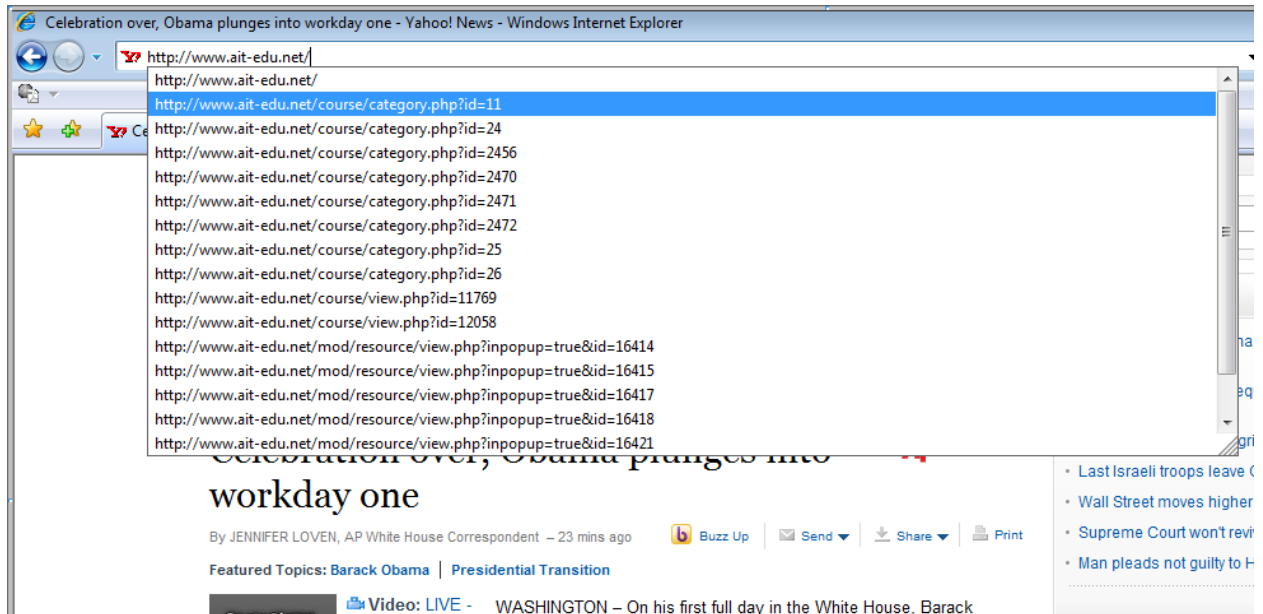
Celebration over, Obama plunges into workday one - Yahoo! News - Windows Internet Explorer

http://www.ait-edu.net/

http://www.ait-edu.net/
http://www.ait-edu.net/course/category.php?id=11
http://www.ait-edu.net/course/category.php?id=24
http://www.ait-edu.net/course/category.php?id=2456
http://www.ait-edu.net/course/category.php?id=2470
http://www.ait-edu.net/course/category.php?id=2471
http://www.ait-edu.net/course/category.php?id=2472
http://www.ait-edu.net/course/category.php?id=25
http://www.ait-edu.net/course/category.php?id=26
http://www.ait-edu.net/course/view.php?id=11769
http://www.ait-edu.net/course/view.php?id=12058
http://www.ait-edu.net/mod/resource/view.php?inpopup=true&id=16414
http://www.ait-edu.net/mod/resource/view.php?inpopup=true&id=16415
http://www.ait-edu.net/mod/resource/view.php?inpopup=true&id=16417
http://www.ait-edu.net/mod/resource/view.php?inpopup=true&id=16418
http://www.ait-edu.net/mod/resource/view.php?inpopup=true&id=16421

Ce

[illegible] workday one

By JENNIFER LOVEN, AP White House Correspondent – 23 mins ago

Buzz Up | Send | Share | Print

Featured Topics: Barack Obama | Presidential Transition

Video: LIVE -

WASHINGTON – On his first full day in the White House, Barack

na
eq
gri
• Last Israeli troops leave G
• Wall Street moves higher
• Supreme Court won't revi
• Man pleads not guilty to H